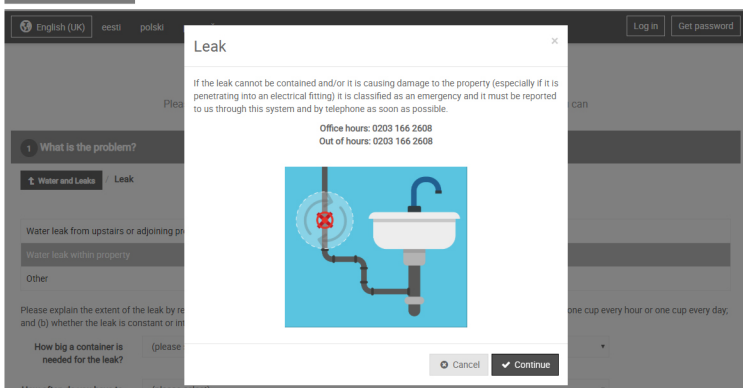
English (UK) eesti polski

Log in Get password

Leak

×

If the leak cannot be contained and/or it is causing damage to the property (especially if it is penetrating into an electrical fitting) it is classified as an emergency and it must be reported to us through this system and by telephone as soon as possible.

Office hours: 0203 166 2608
Out of hours: 0203 166 2608

Plea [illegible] can

1 What is the problem?

Water and Leaks / Leak

Water leak from upstairs or adjoining pr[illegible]

Water leak within property

Other

Please explain the extent of the leak by re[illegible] one cup every hour or one cup every day; and (b) whether the leak is constant or in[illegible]

How big a container is needed for the leak? (please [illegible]

Cancel Continue